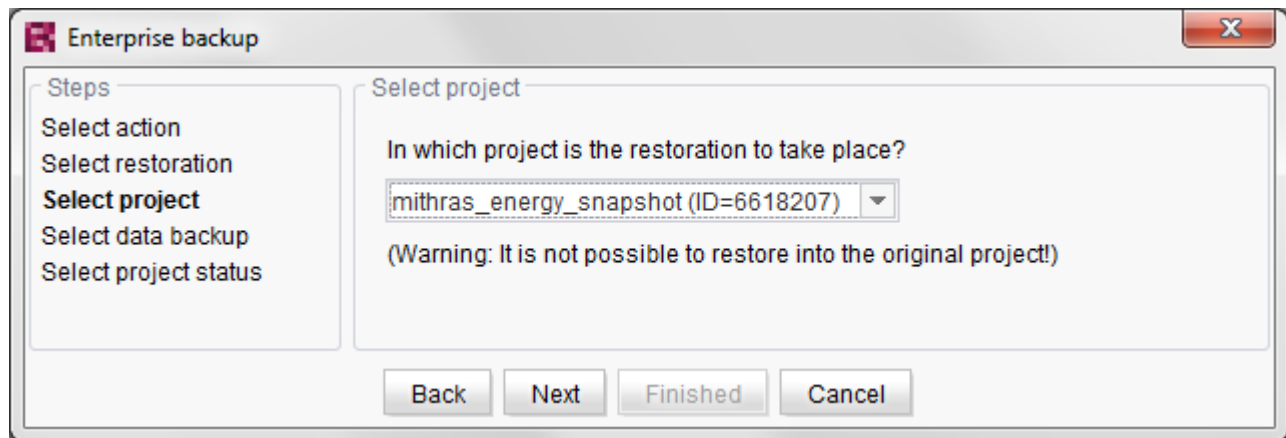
Enterprise backup

Steps
Select action
Select restoration
Select project
Select data backup
Select project status

Select project
In which project is the restoration to take place?
mithras_energy_snapshot (ID=6618207)
(Warning: It is not possible to restore into the original project!)

Back Next Finished Cancel